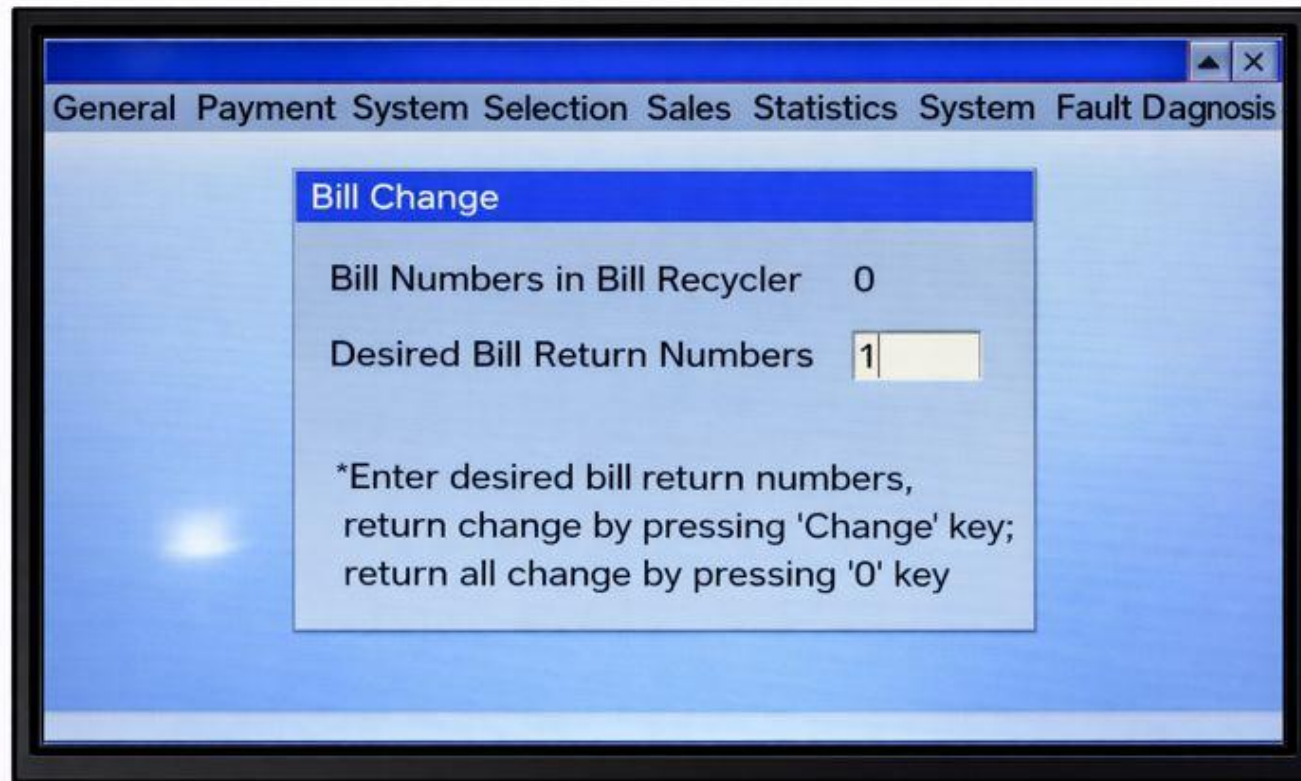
General Payment System Selection Sales Statistics System Fault Dagnosis

Bill Change

Bill Numbers in Bill Recycler 0

Desired Bill Return Numbers 1

*Enter desired bill return numbers, return change by pressing 'Change' key; return all change by pressing '0' key